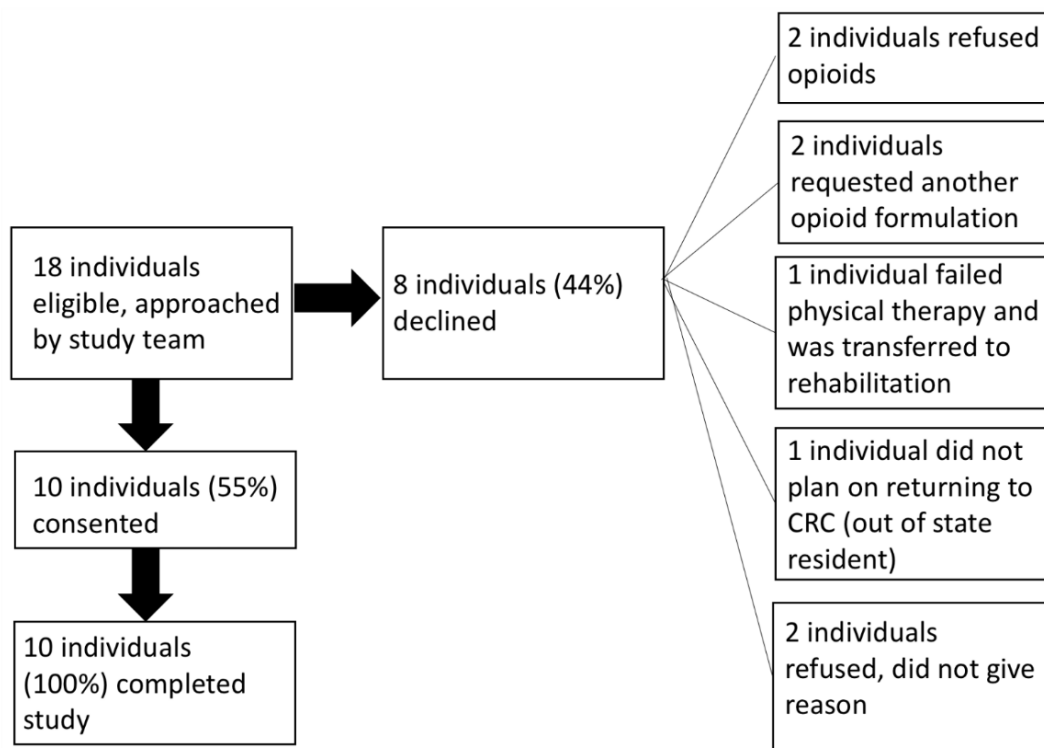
18 individuals eligible, approached by study team

8 individuals (44%) declined

2 individuals refused opioids

2 individuals requested another opioid formulation

1 individual failed physical therapy and was transferred to rehabilitation

1 individual did not plan on returning to CRC (out of state resident)

2 individuals refused, did not give reason

10 individuals (55%) consented

10 individuals (100%) completed study